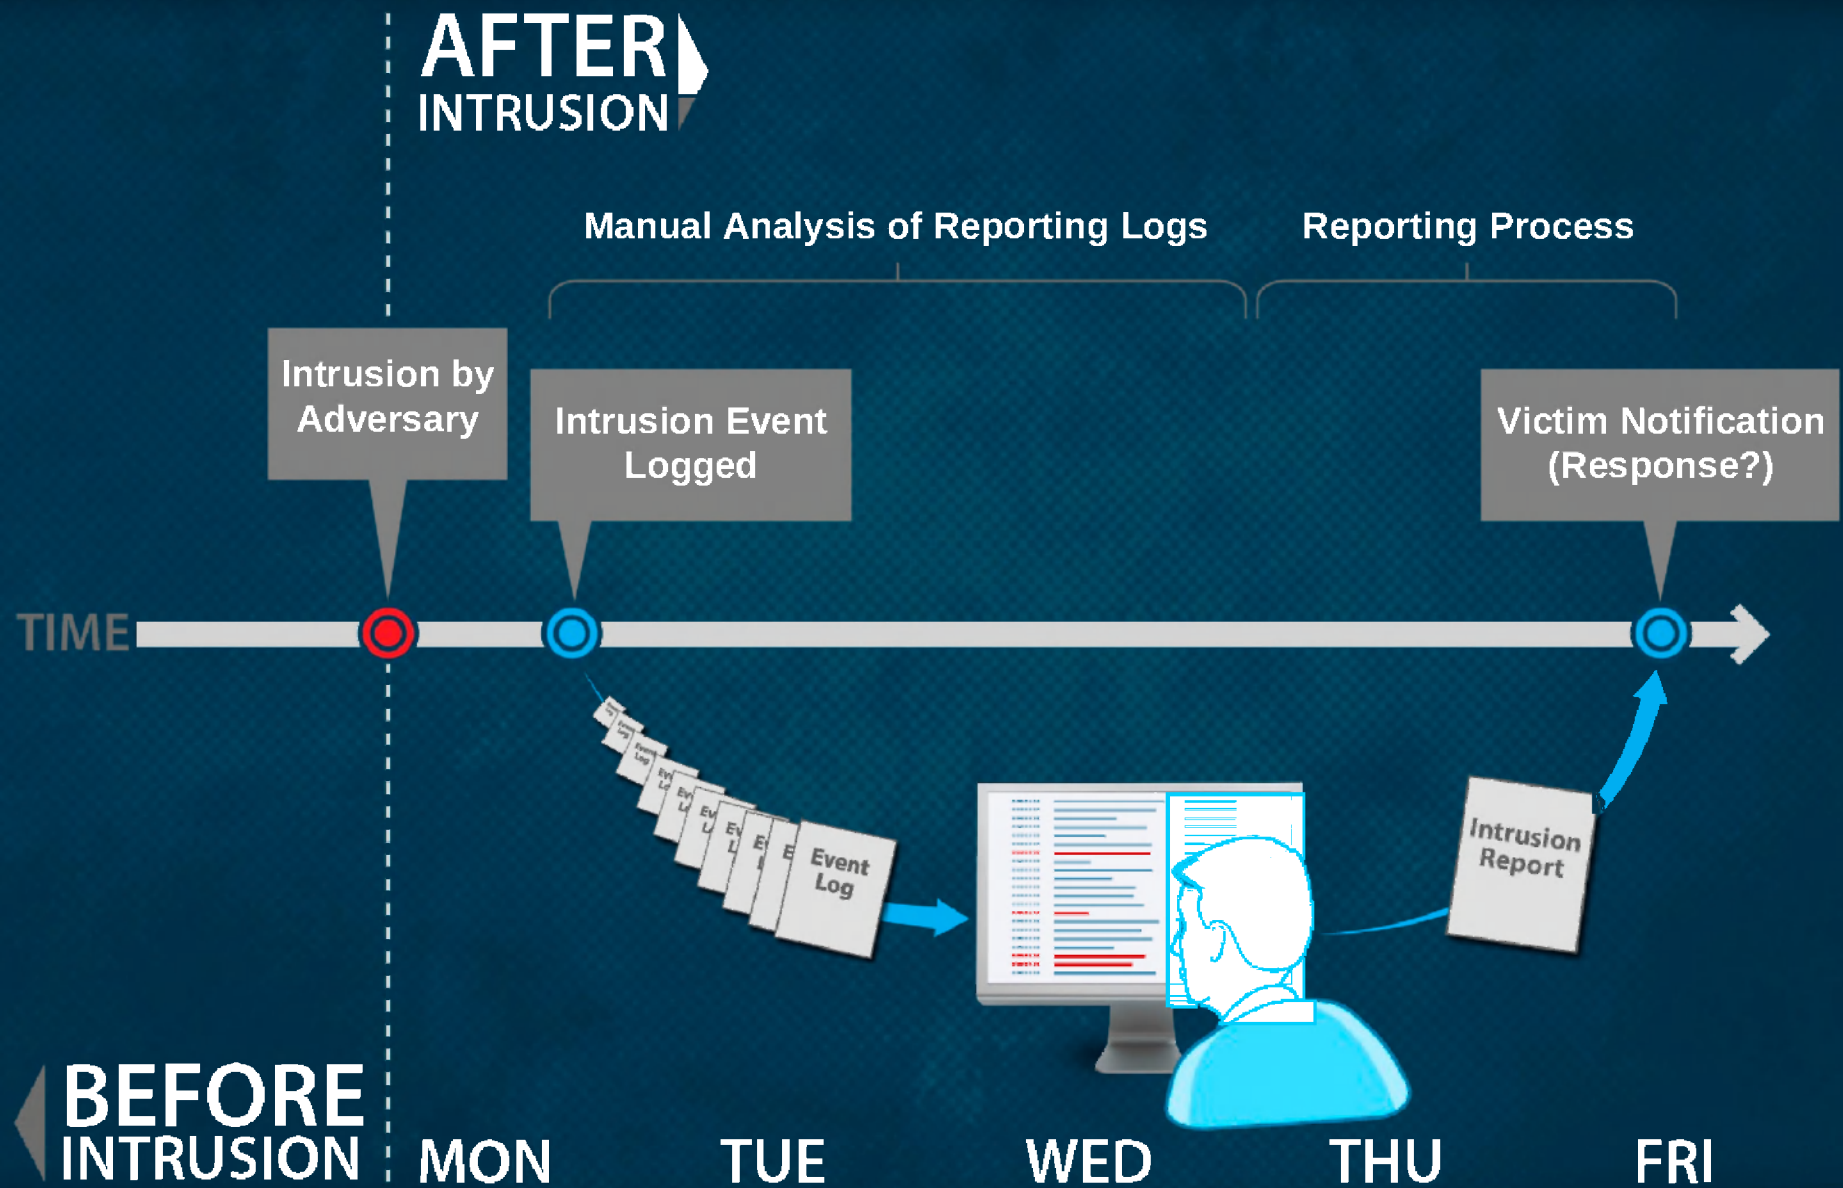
AFTER
INTRUSION

Manual Analysis of Reporting Logs

Reporting Process

Intrusion by Adversary

Intrusion Event Logged

Victim Notification (Response?)

TIME

Event Log

Intrusion Report

BEFORE
INTRUSION

MON

TUE

WED

THU

FRI